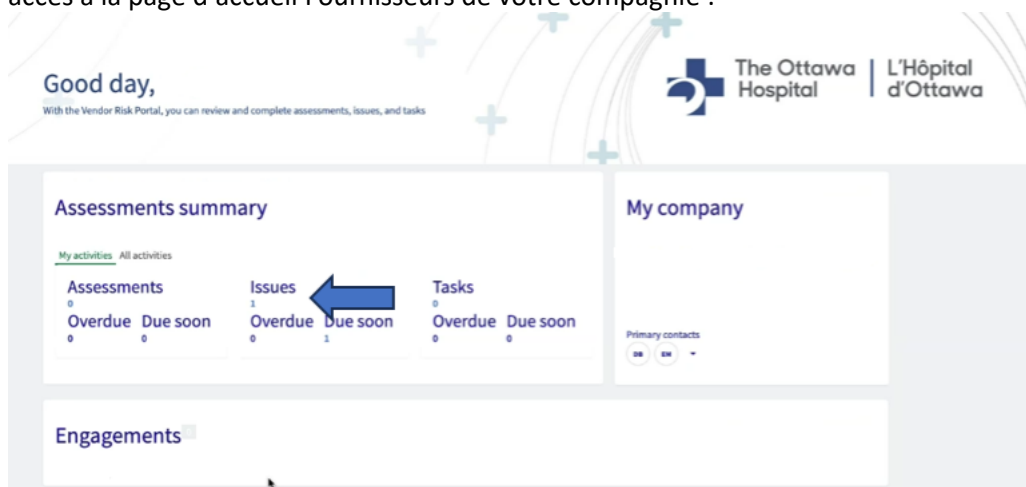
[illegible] à la page d'accueil Fournisseurs de votre compagnie :

Good day,

With the Vendor Risk Portal, you can review and complete assessments, issues, and tasks

The Ottawa Hospital | L'Hôpital d'Ottawa

Assessments summary

My activities All activities

Assessments
0
Overdue Due soon
0 0

Issues
1
Overdue Due soon
0 1

Tasks
0
Overdue Due soon
0 0

My company

Primary contacts
DB EN

Engagements